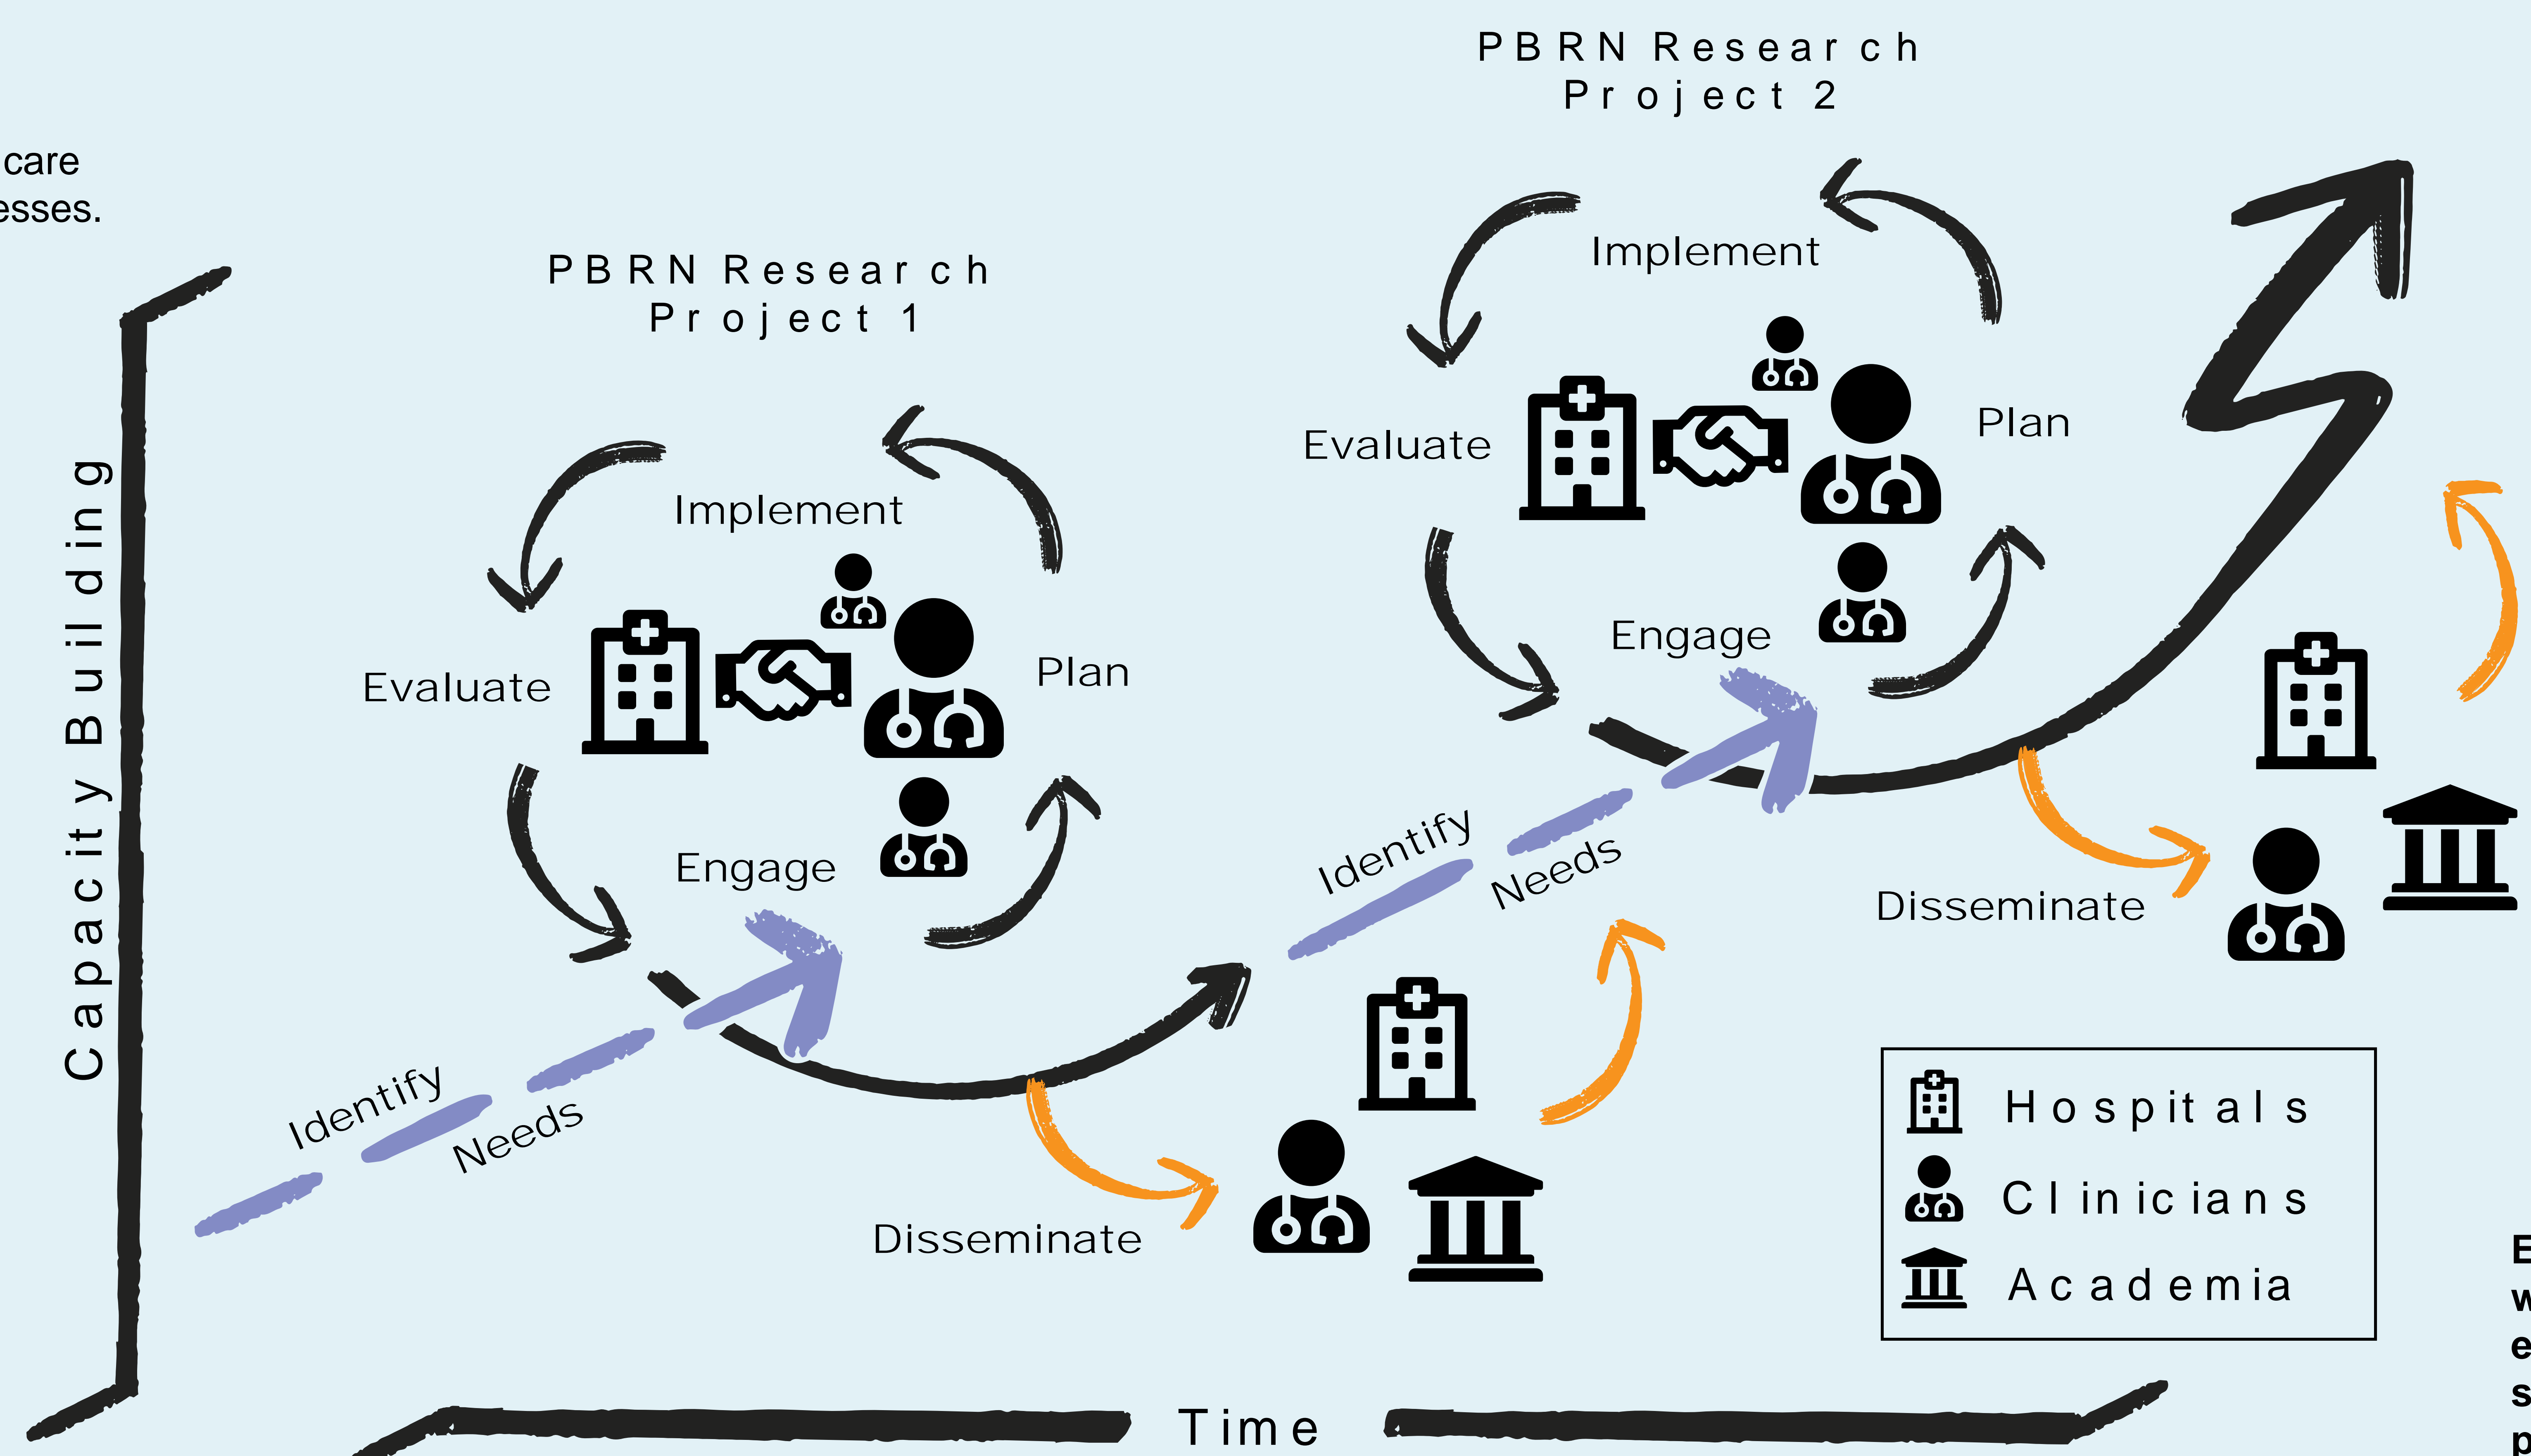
care
esses.

PBRN Research Project 2

Implement

Evaluate

Plan

Engage

PBRN Research Project 1

Implement

Evaluate

Plan

Engage

Capacity Building

Identify Needs

Disseminate

Identify Needs

Disseminate

Hospitals
Clinicians
Academia

Time

E
w
e
s
p